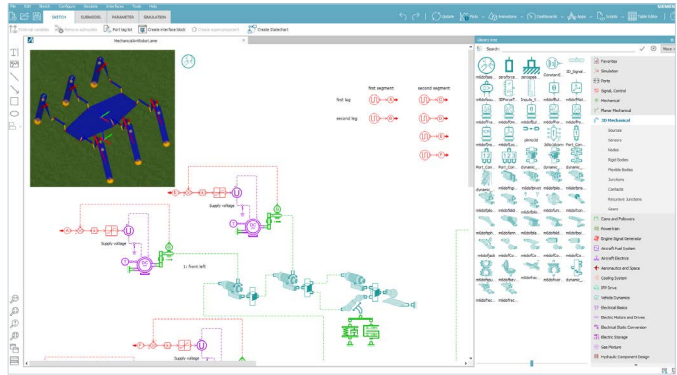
File Edit Modify Interface Tools Help

SKETCH SUBMODEL PARAMETER SIMULATION

SIEMENS

Update Ports Animations Dashboards Apps Scripts Table Editor

Create interface block Create Statechart

MechanicalAmBotLaser

first segment second segment

first leg

second leg

Supply voltage

Supply voltage

1: front left

Supply voltage

Library tree

Search

Favorites

Simulation

Ports

Signal, Control

Mechanical

Planar Mechanical

3D Mechanical

Sources

Sensors

Nodes

Rigid Bodies

Flexible Bodies

Junctions

Contacts

Gears

Cams and Followers

Powertrain

Engine Signal Generator

Aircraft Fuel System

Aircraft Electrics

Aeronautics and Space

Cooling System

IFP Drive

Vehicle Dynamics

Electrical Basics

Electric Motors and Drives

Electrical Static Conversion

Electric Storage

Gas Mixture

Hydraulic Component Design